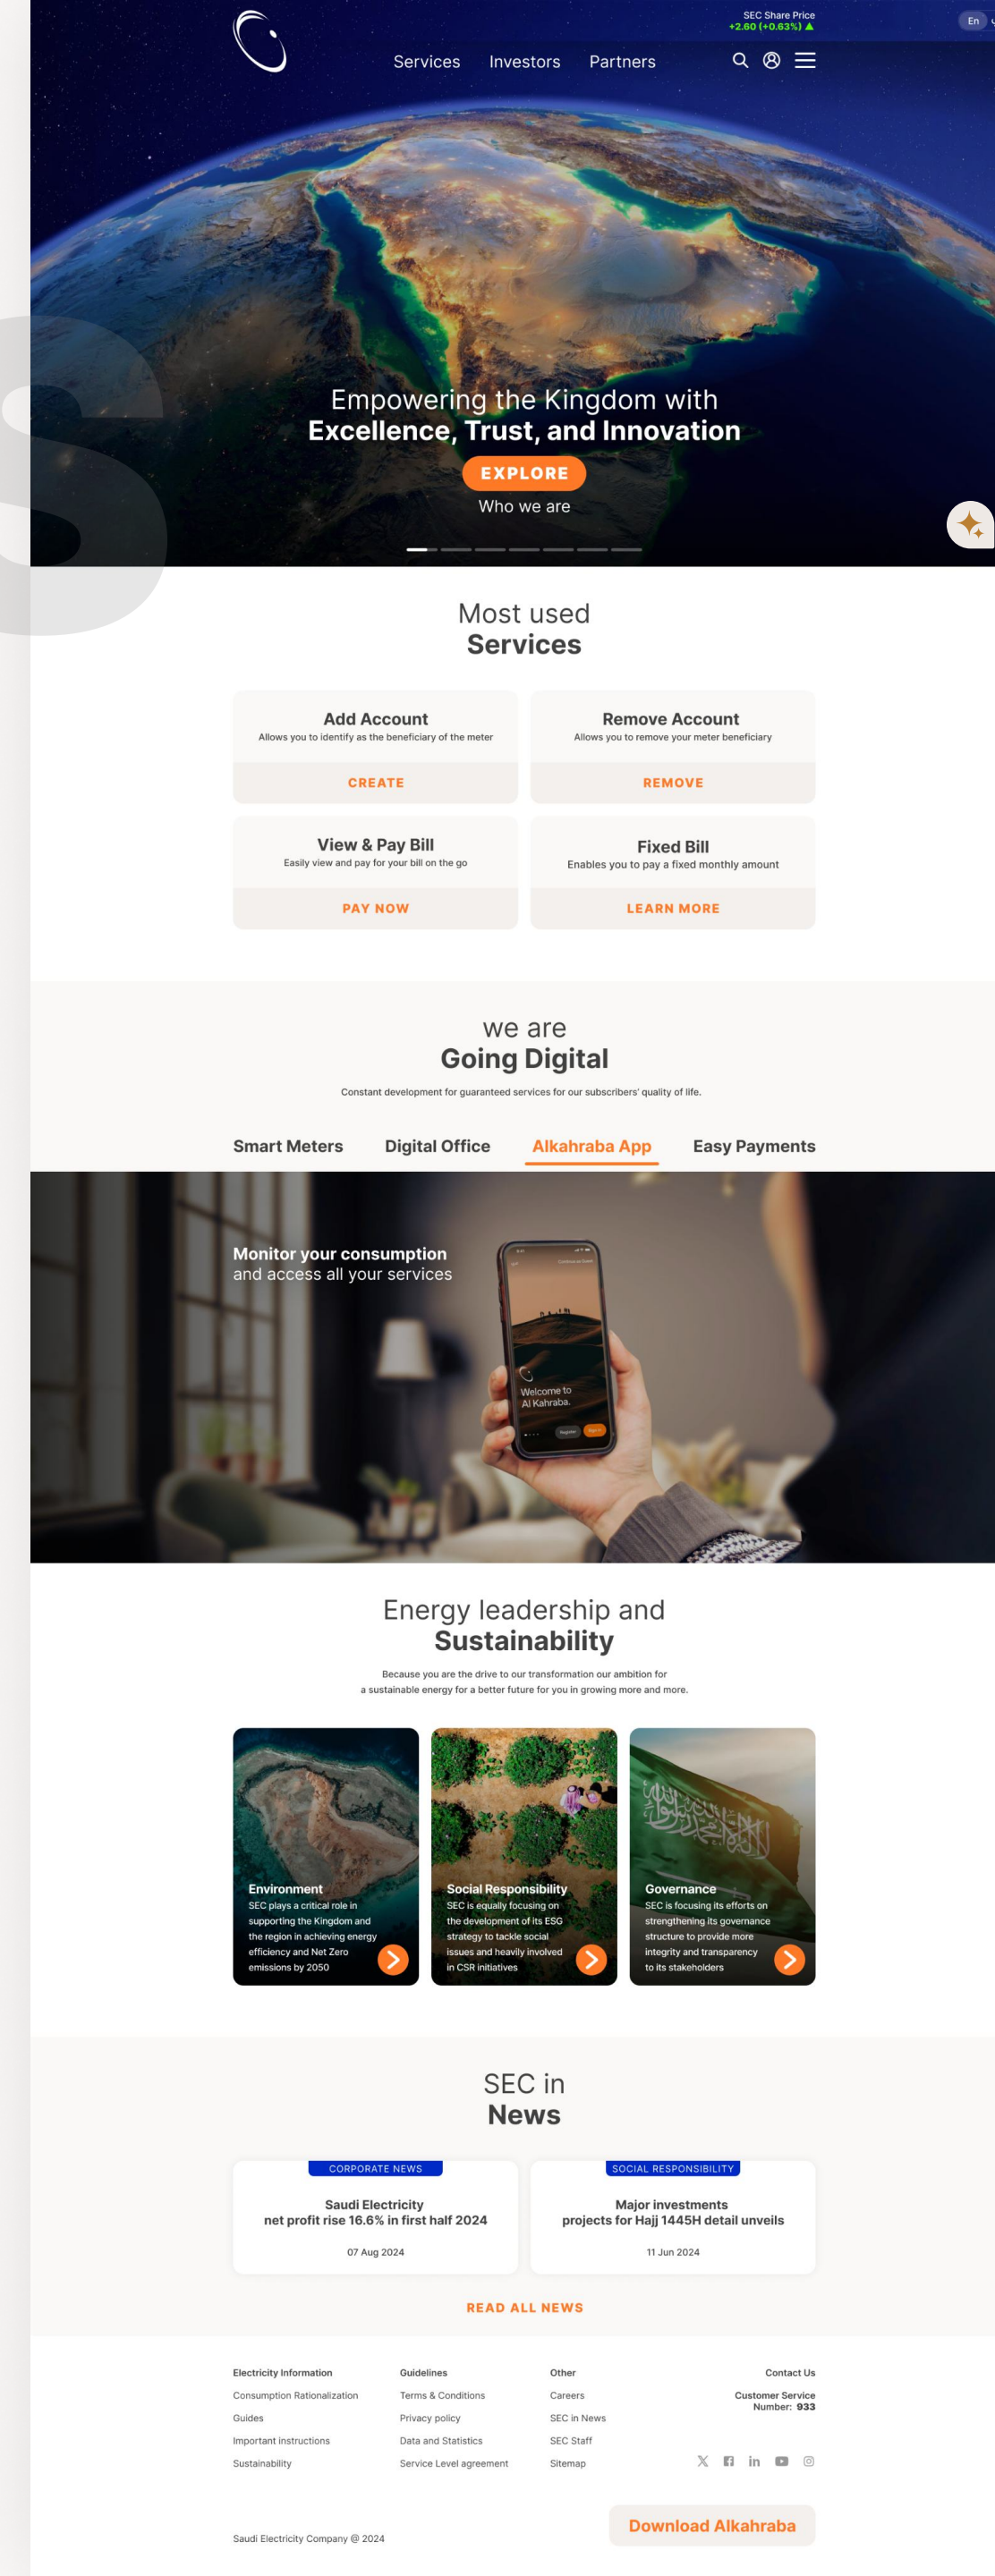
SEC Share Price
+2.60 (+0.63%) ▲

En

Services Investors Partners

Empowering the Kingdom with
Excellence, Trust, and Innovation

EXPLORE

Who we are

Most used
Services

Add Account
Allows you to identify as the beneficiary of the meter
CREATE

Remove Account
Allows you to remove your meter beneficiary
REMOVE

View & Pay Bill
Easily view and pay for your bill on the go
PAY NOW

Fixed Bill
Enables you to pay a fixed monthly amount
LEARN MORE

we are
Going Digital

Constant development for guaranteed services for our subscribers' quality of life.

Smart Meters Digital Office Alkahraba App Easy Payments

Monitor your consumption
and access all your services

Welcome to
Al Kahraba.

Energy leadership and
Sustainability

Because you are the drive to our transformation our ambition for a sustainable energy for a better future for you in growing more and more.

Environment
SEC plays a critical role in supporting the Kingdom and the region in achieving energy efficiency and Net Zero emissions by 2050

Social Responsibility
SEC is equally focusing on the development of its ESG strategy to tackle social issues and heavily involved in CSR initiatives

Governance
SEC is focusing its efforts on strengthening its governance structure to provide more integrity and transparency to its stakeholders

SEC in
News

CORPORATE NEWS
Saudi Electricity
net profit rise 16.6% in first half 2024
07 Aug 2024

SOCIAL RESPONSIBILITY
Major investments
projects for Hajj 1445H detail unveils
11 Jun 2024

READ ALL NEWS

Electricity Information
Consumption Rationalization
Guides
Important instructions
Sustainability

Guidelines
Terms & Conditions
Privacy policy
Data and Statistics
Service Level agreement

Other
Careers
SEC in News
SEC Staff
Sitemap

Contact Us
Customer Service Number: 933

Saudi Electricity Company @ 2024

Download Alkahraba